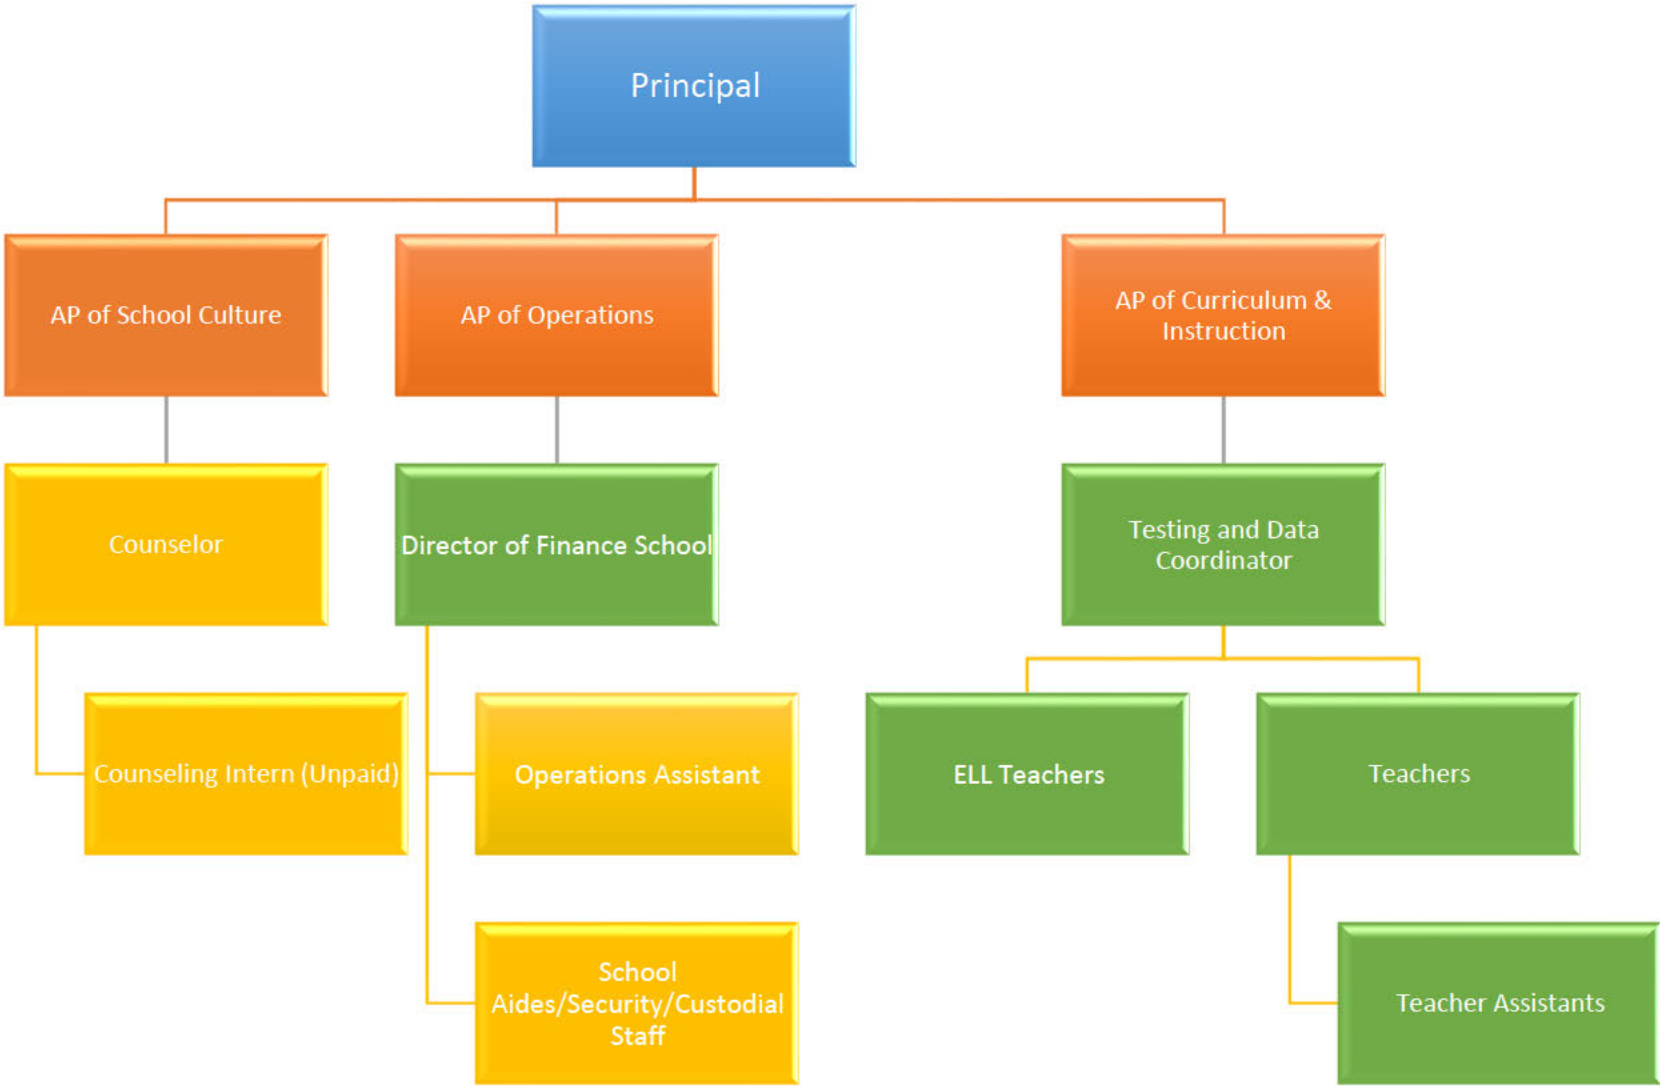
Principal

AP of School Culture

AP of Operations

AP of Curriculum & Instruction

Counselor

Director of Finance School

Testing and Data Coordinator

Counseling Intern (Unpaid)

Operations Assistant

ELL Teachers

Teachers

School Aides/Security/Custodial Staff

Teacher Assistants